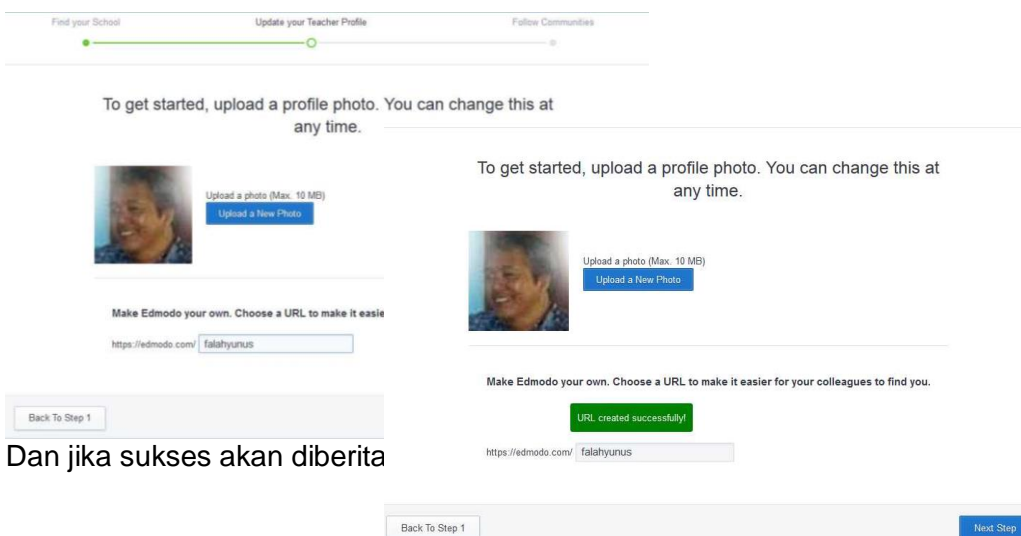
Find your School
Update your Teacher Profile
Follow Communities

To get started, upload a profile photo. You can change this at any time.

Upload a photo (Max. 10 MB)
Upload a New Photo

Make Edmodo your own. Choose a URL to make it easie

https://edmodo.com/ falahyunus

Back To Step 1

Dan jika sukses akan diberita

To get started, upload a profile photo. You can change this at any time.

Upload a photo (Max. 10 MB)
Upload a New Photo

Make Edmodo your own. Choose a URL to make it easier for your colleagues to find you.

URL created successfully!

https://edmodo.com/ falahyunus

Back To Step 1

Next Step